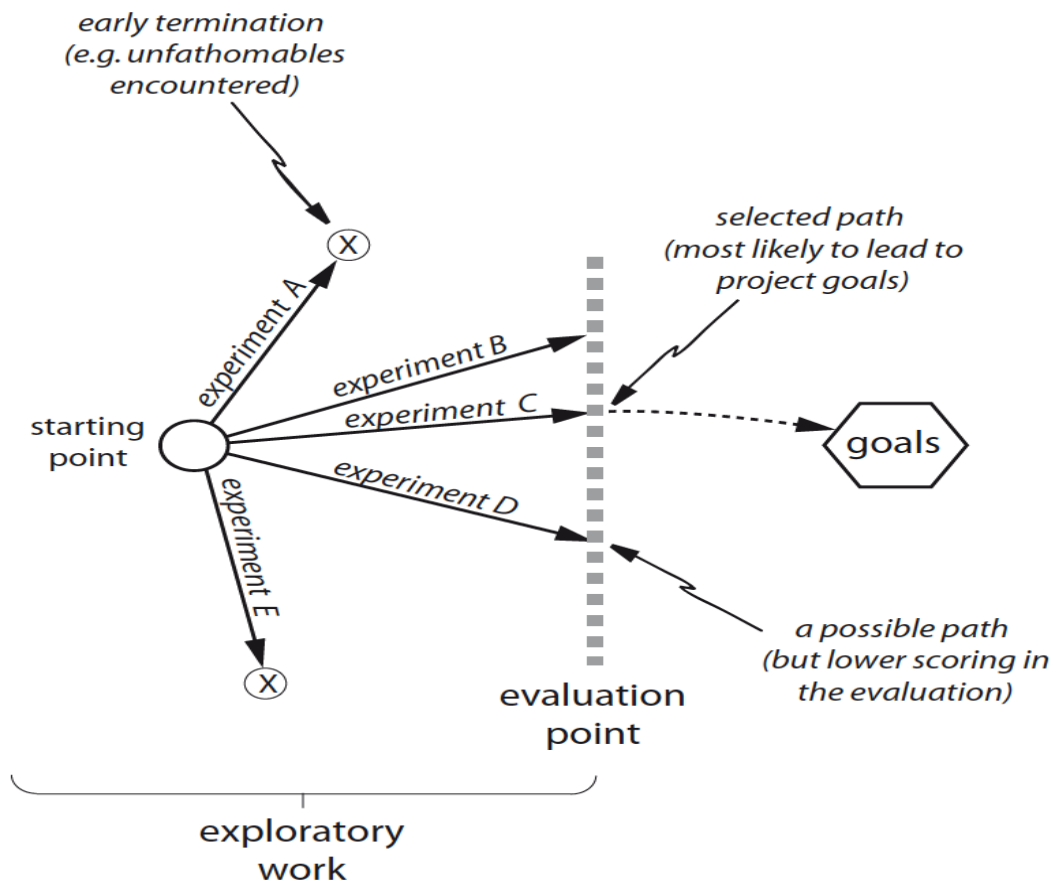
early termination
(e.g. unfathomables encountered)

X

selected path
(most likely to lead to project goals)

experiment A

experiment B

experiment C

starting point

goals

experiment D

experiment E

a possible path
(but lower scoring in the evaluation)

X

evaluation point

exploratory work